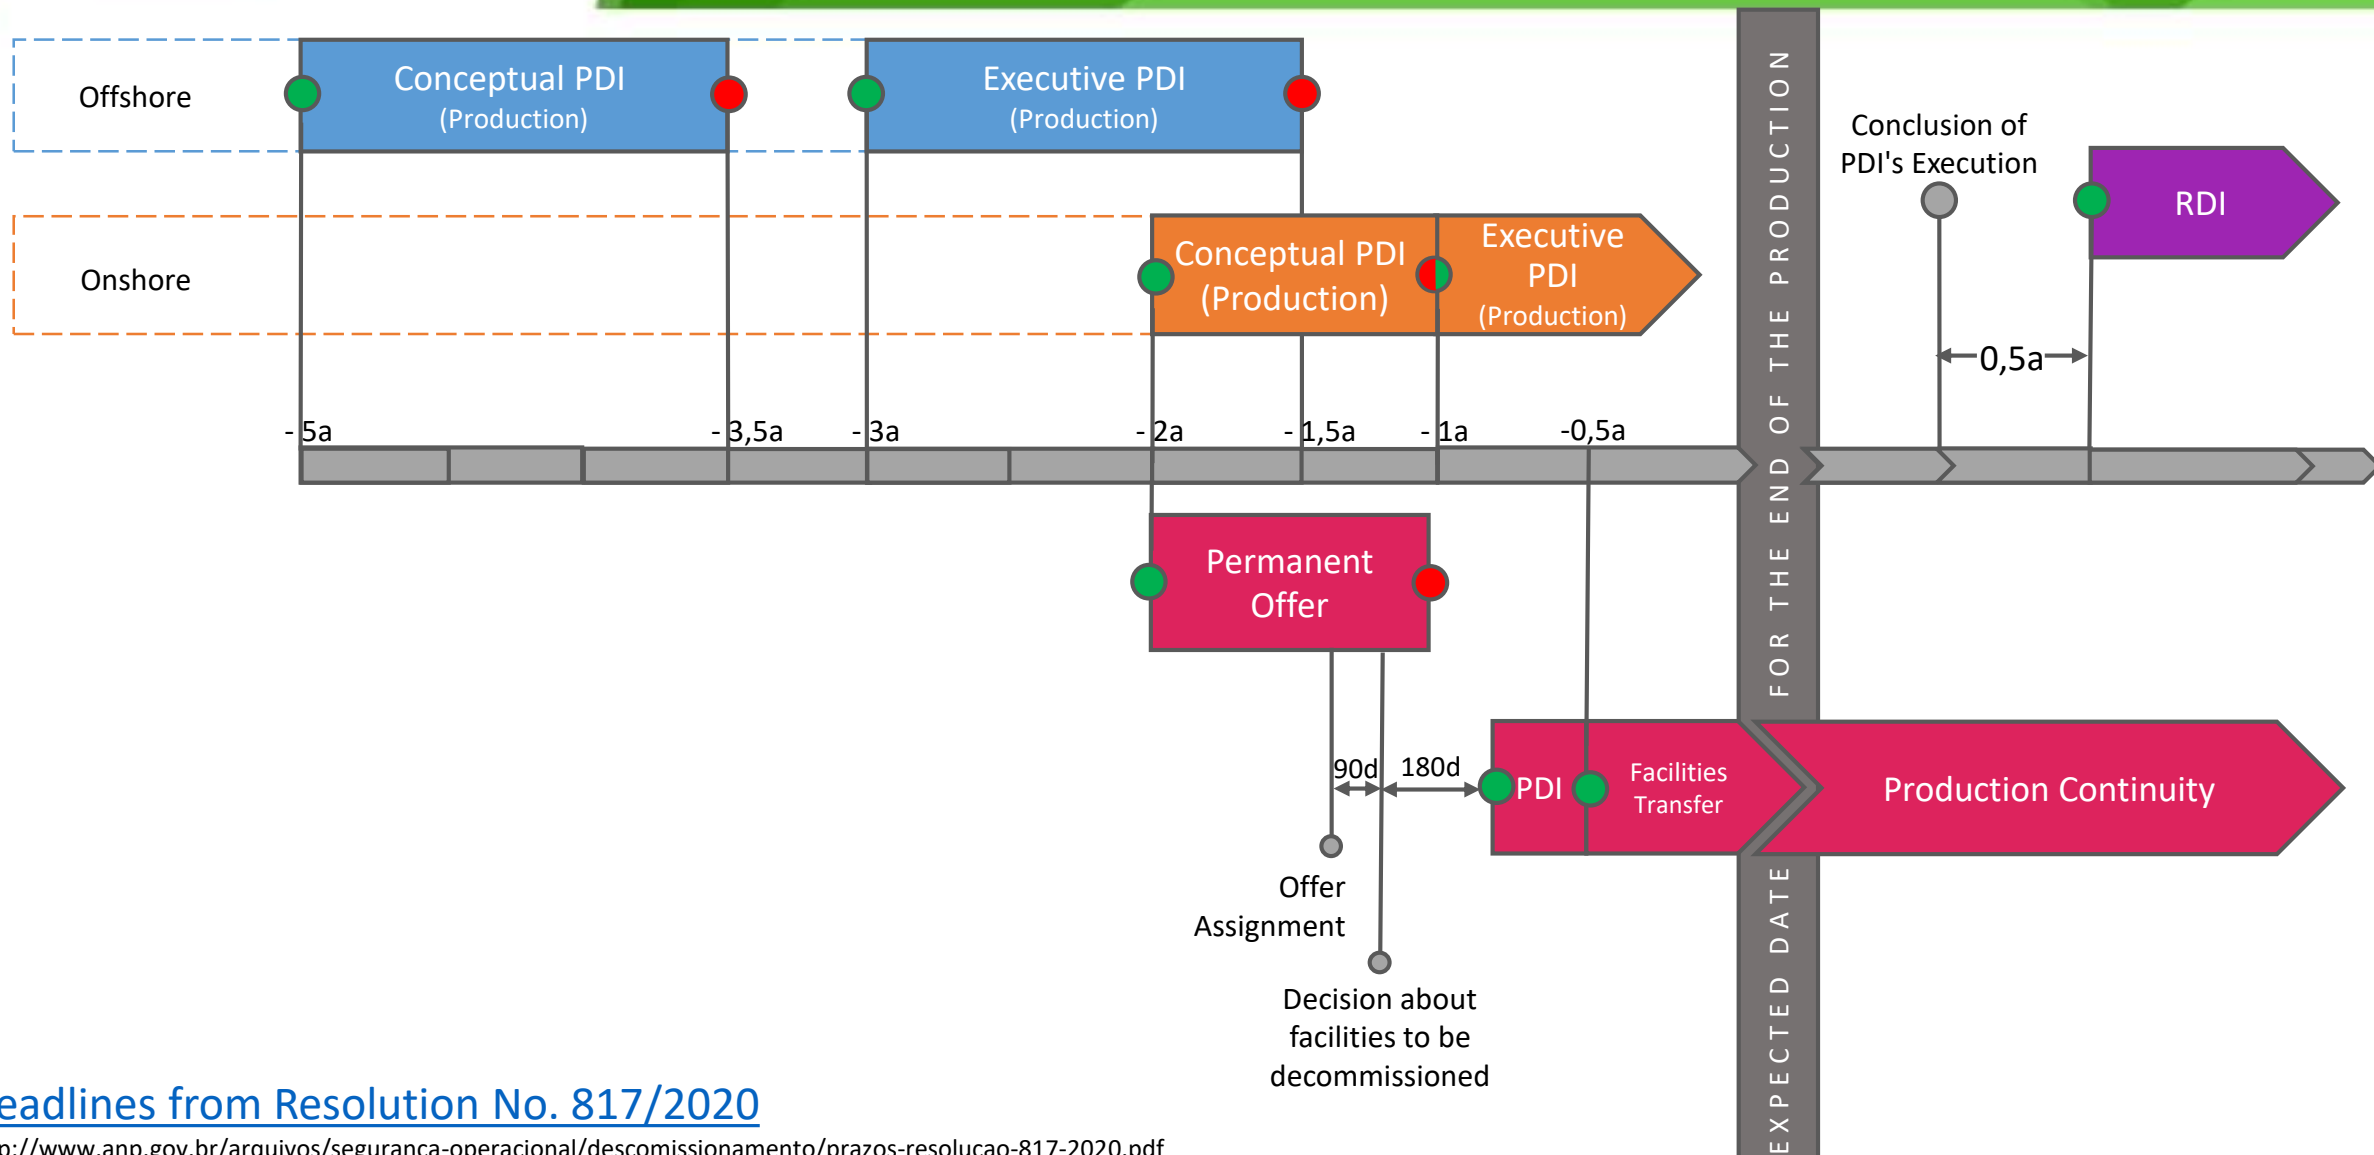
Offshore

Conceptual PDI (Production)

Executive PDI (Production)

Onshore

Conceptual PDI (Production)

Executive PDI (Production)

EXPECTED DATE FOR THE END OF THE PRODUCTION

Conclusion of PDI's Execution

RDI

0,5a

- 5a

- 3,5a

- 3a

- 2a

- 1,5a

- 1a

-0,5a

Permanent Offer

90d

180d

PDI

Facilities Transfer

Production Continuity

Offer Assignment

Decision about facilities to be decommissioned

eadlines from Resolution No. 817/2020

p://www.anp.gov.br/arquivos/seguranca-operacional/descomissionamento/prazos-resolucao-817-2020.pdf